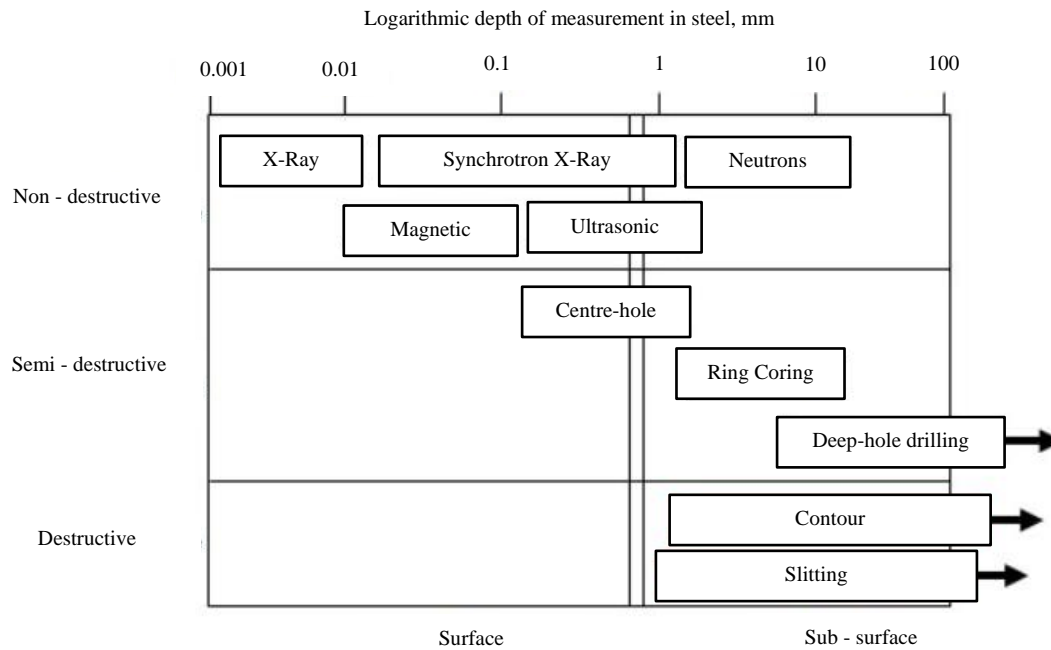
Logarithmic depth of measurement in steel, mm

0.001 0.01 0.1 1 10 100

Non - destructive

X-Ray

Synchrotron X-Ray

Neutrons

Magnetic

Ultrasonic

Semi - destructive

Centre-hole

Ring Coring

Deep-hole drilling

Destructive

Contour

Slitting

Surface

Sub - surface